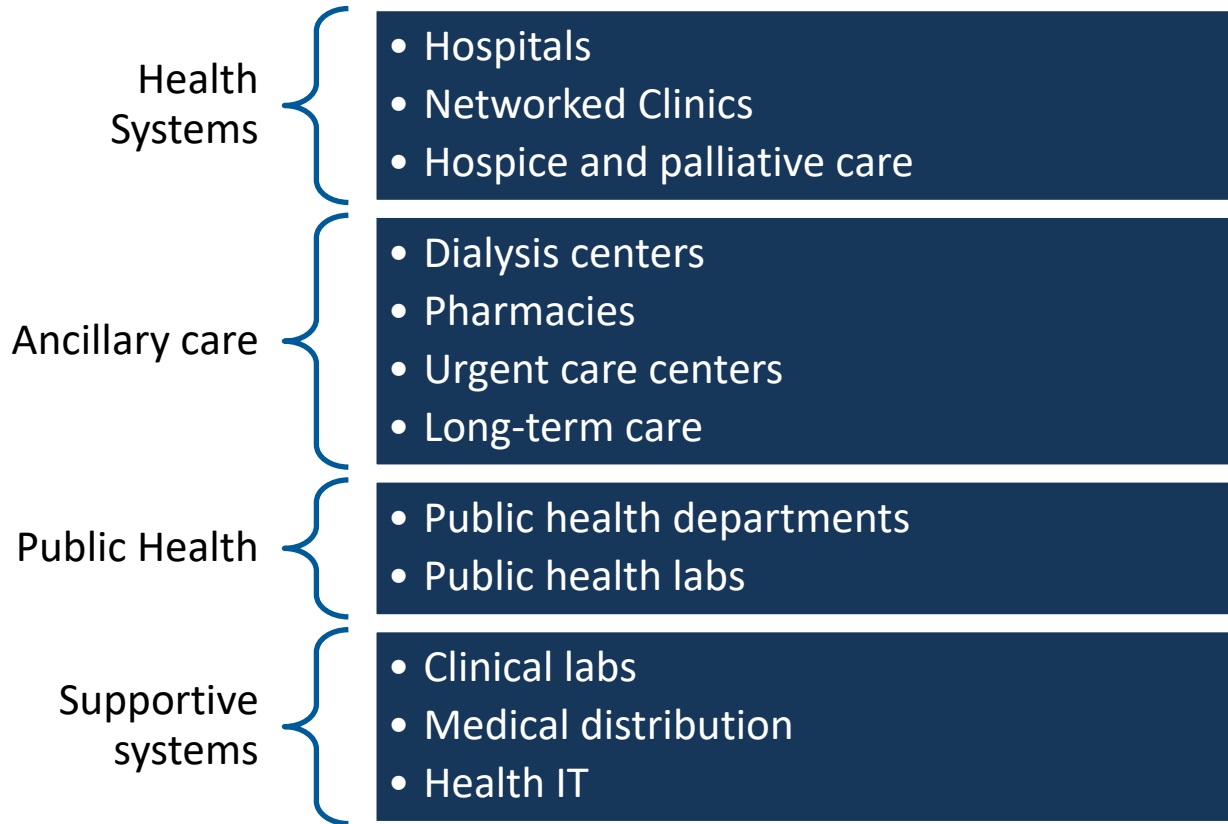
Health Systems

- Hospitals
- Networked Clinics
- Hospice and palliative care

Ancillary care

- Dialysis centers
- Pharmacies
- Urgent care centers
- Long-term care

Public Health

- Public health departments
- Public health labs

Supportive systems

- Clinical labs
- Medical distribution
- Health IT